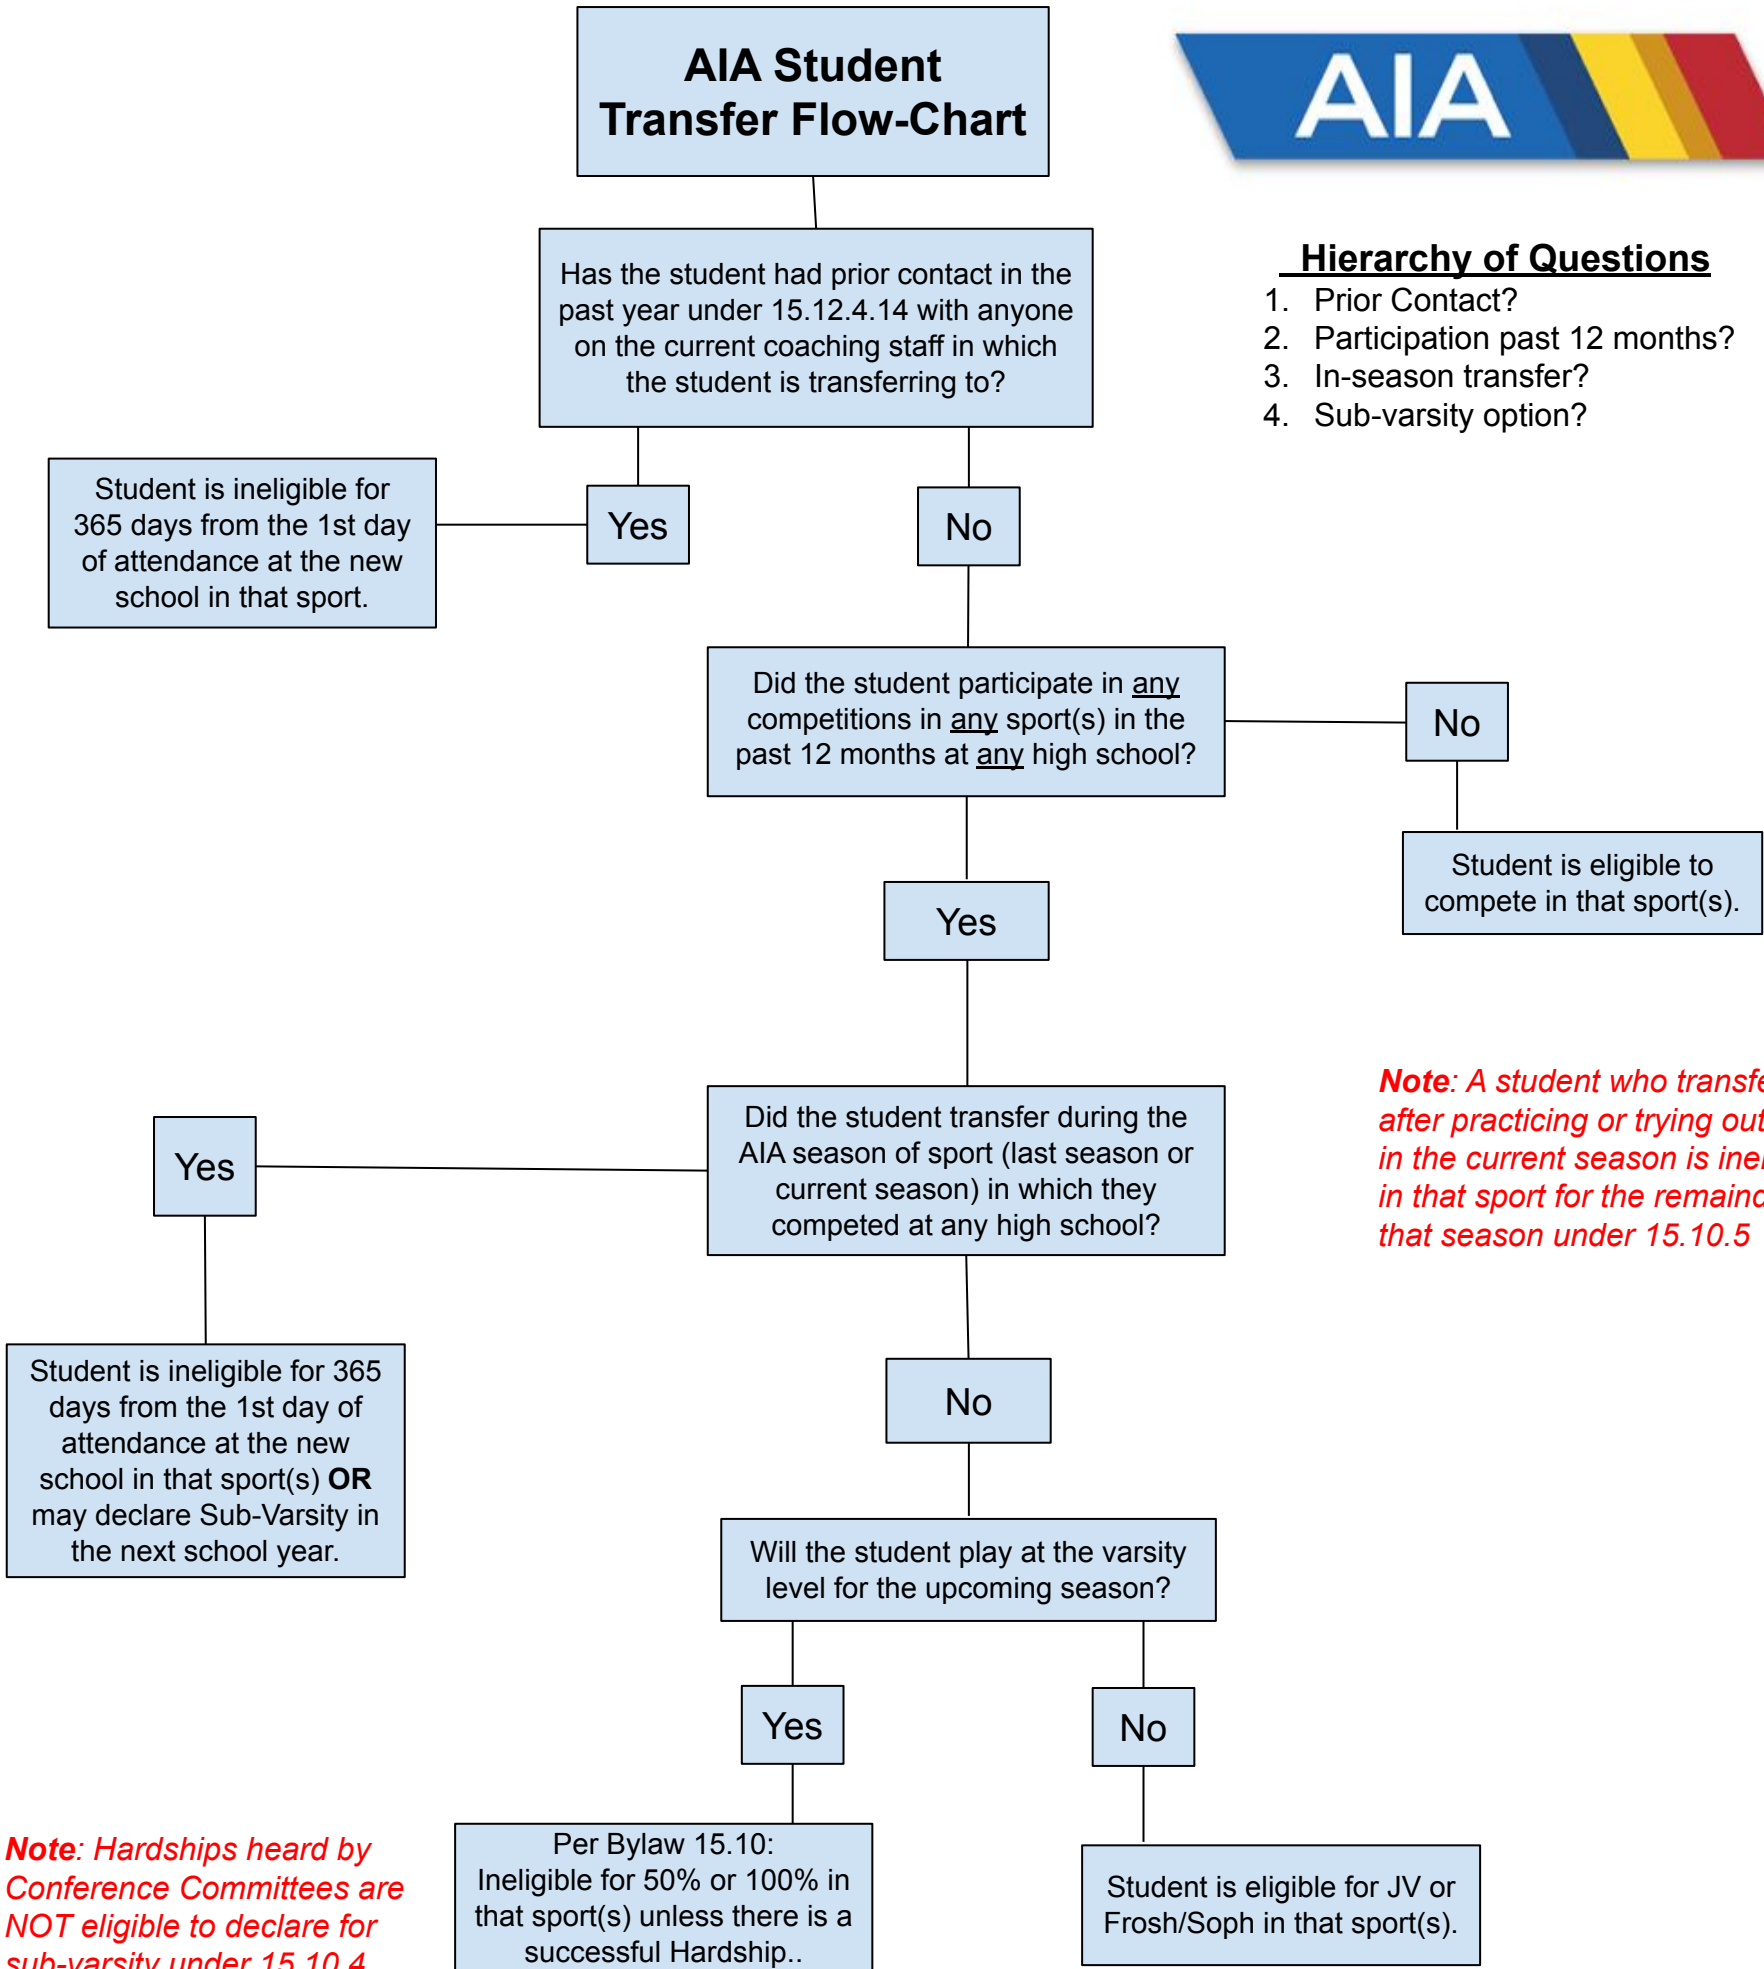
AIA Student Transfer Flow-Chart

AIA

Hierarchy of Questions
1. Prior Contact?
2. Participation past 12 months?
3. In-season transfer?
4. Sub-varsity option?

Has the student had prior contact in the past year under 15.12.4.14 with anyone on the current coaching staff in which the student is transferring to?

Yes

Student is ineligible for 365 days from the 1st day of attendance at the new school in that sport.

No

Did the student participate in any competitions in any sport(s) in the past 12 months at any high school?

No

Student is eligible to compete in that sport(s).

Yes

Note: A student who transfe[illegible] after practicing or trying out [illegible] in the current season is inel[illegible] in that sport for the remaind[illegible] that season under 15.10.5

Did the student transfer during the AIA season of sport (last season or current season) in which they competed at any high school?

Yes

Student is ineligible for 365 days from the 1st day of attendance at the new school in that sport(s) **OR** may declare Sub-Varsity in the next school year.

No

Will the student play at the varsity level for the upcoming season?

Yes

No

Note: Hardships heard by Conference Committees are NOT eligible to declare for sub-varsity under 15.10.4

Per Bylaw 15.10: Ineligible for 50% or 100% in that sport(s) unless there is a successful Hardship..

Student is eligible for JV or Frosh/Soph in that sport(s).